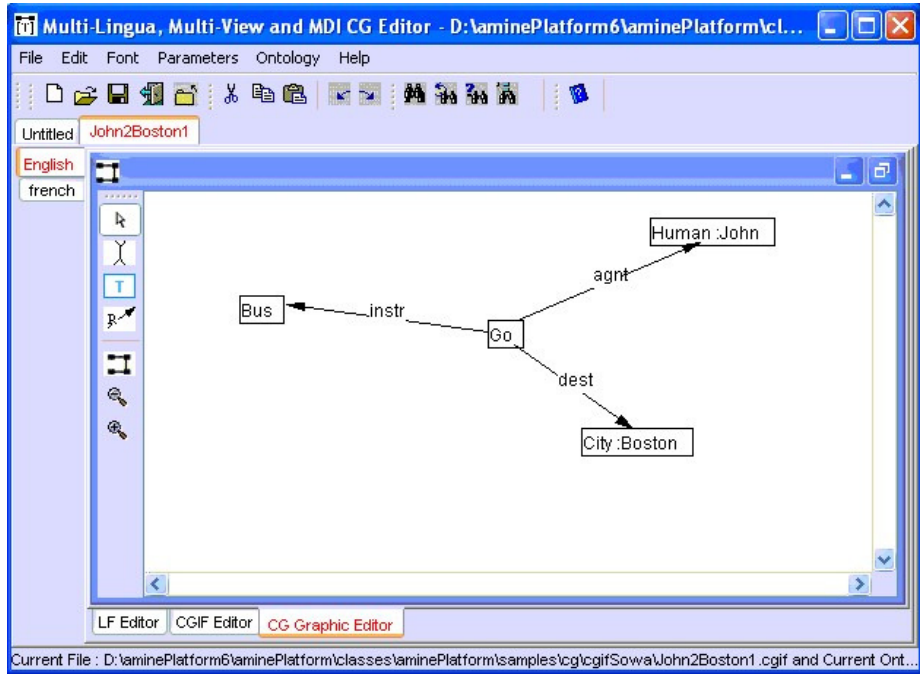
Multi-Lingua, Multi-View and MDI CG Editor - D:\aminePlatform6\aminePlatform\cl...

File Edit Font Parameters Ontology Help

Untitled John2Boston1

English
french

T

Human :John
agnt
Bus
instr
Go
dest
City :Boston

LF Editor CGIF Editor CG Graphic Editor

Current File : D:\aminePlatform6\aminePlatform\classes\aminePlatform\samples\cg\cgifSowa\John2Boston1.cgif and Current Ont...